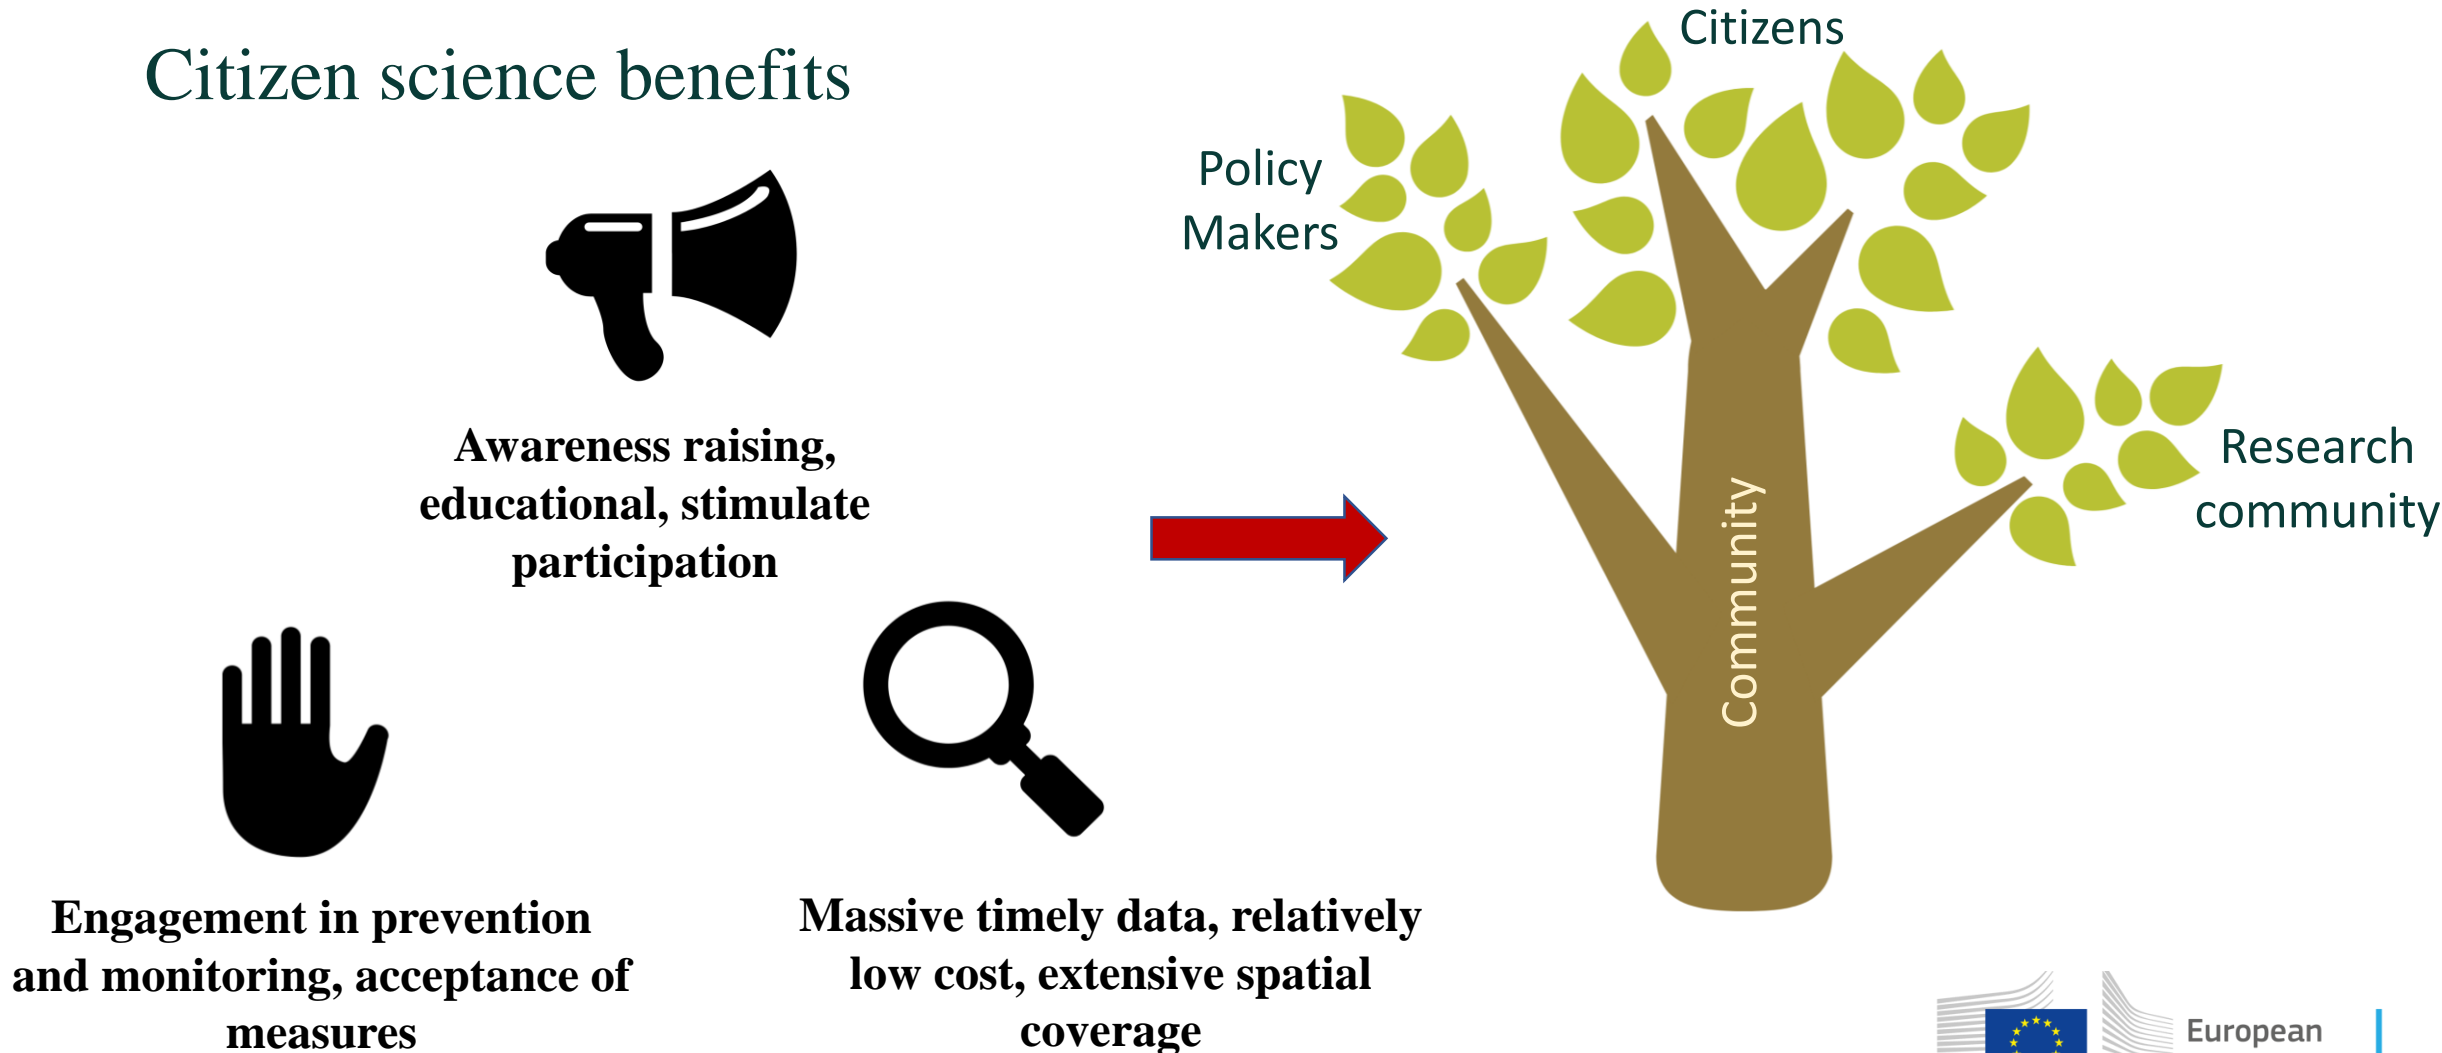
Citizen science benefits

Awareness raising, educational, stimulate participation

Engagement in prevention and monitoring, acceptance of measures

Massive timely data, relatively low cost, extensive spatial coverage

Citizens

Policy Makers

Research community

Community

European